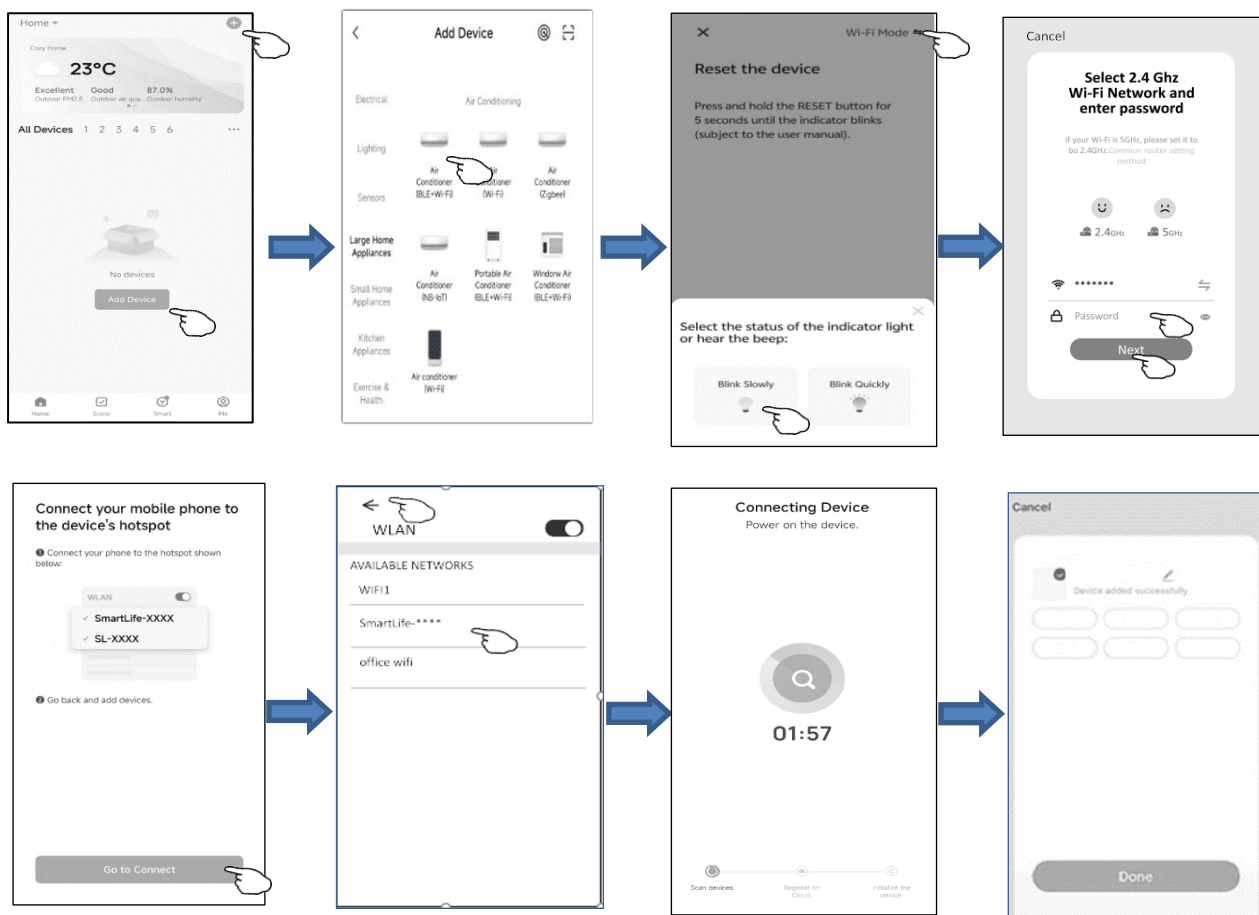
Home

Cozy Home

23°C

Excellent Outdoor PM2.5 Good Outdoor air qua... 87.0% Outdoor humidity

All Devices 1 2 3 4 5 6 ···

No devices

Add Device

Home Scene Smart Me

Add Device

Electrical

Air Conditioning

Lighting

Air Conditioner (BLE+Wi-Fi)

Air Conditioner (Wi-Fi)

Air Conditioner (Zigbee)

Sensors

Large Home Appliances

Air Conditioner (NB-IoT)

Portable Air Conditioner (BLE+Wi-Fi)

Window Air Conditioner (BLE+Wi-Fi)

Small Home Appliances

Kitchen Appliances

Air conditioner (Wi-Fi)

Exercise & Health

Wi-Fi Mode

Reset the device

Press and hold the RESET button for 5 seconds until the indicator blinks (subject to the user manual).

Select the status of the indicator light or hear the beep:

Blink Slowly

Blink Quickly

Cancel

Select 2.4 Ghz Wi-Fi Network and enter password

If your Wi-Fi is 5GHz, please set it to be 2.4GHz.Common router setting method

2.4GHz

5GHz

•••••••

Password

Next

Connect your mobile phone to the device's hotspot

❶ Connect your phone to the hotspot shown below:

WLAN

SmartLife-XXXX

SL-XXXX

❷ Go back and add devices.

Go to Connect

WLAN

AVAILABLE NETWORKS

WIFI1

SmartLife-****

office wifi

Connecting Device

Power on the device.

01:57

Scan devices.

Register on Cloud.

Initialize the device.

Cancel

Device added successfully

Done